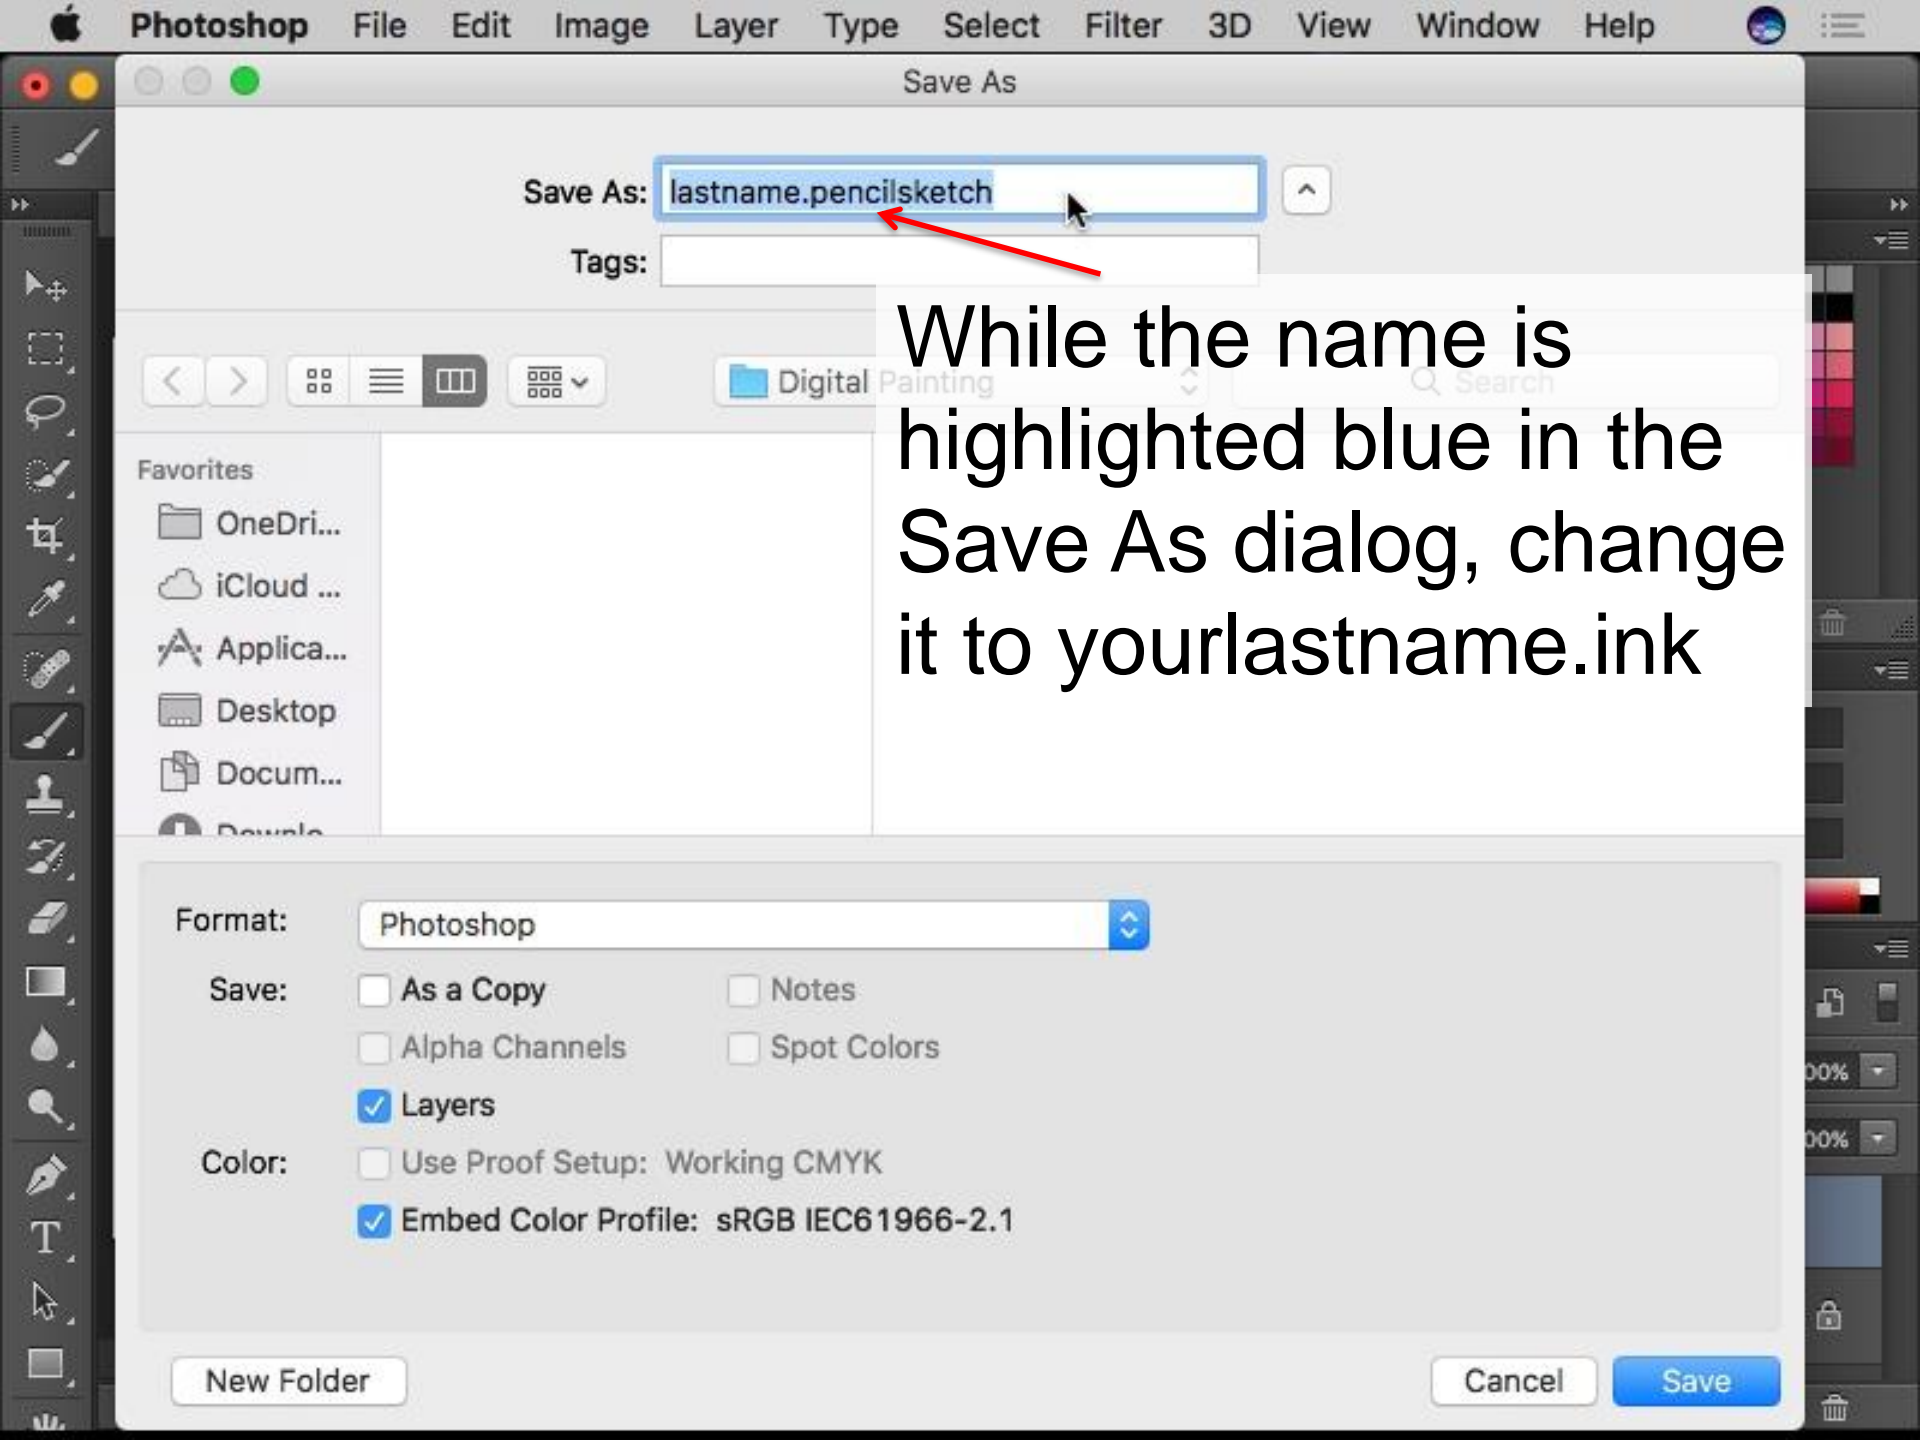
Photoshop File Edit Image Layer Type Select Filter 3D View Window Help

Save As

Save As: lastname.pencilsketch

Tags:

While the name is highlighted blue in the Save As dialog, change it to yourlastname.ink

Digital Painting

Search

Favorites

OneDri...

iCloud ...

Applica...

Desktop

Docum...

Downlo...

Format: Photoshop

Save: As a Copy

Notes

Alpha Channels

Spot Colors

Layers

Color: Use Proof Setup: Working CMYK

Embed Color Profile: sRGB IEC61966-2.1

New Folder

Cancel

Save

00%

00%